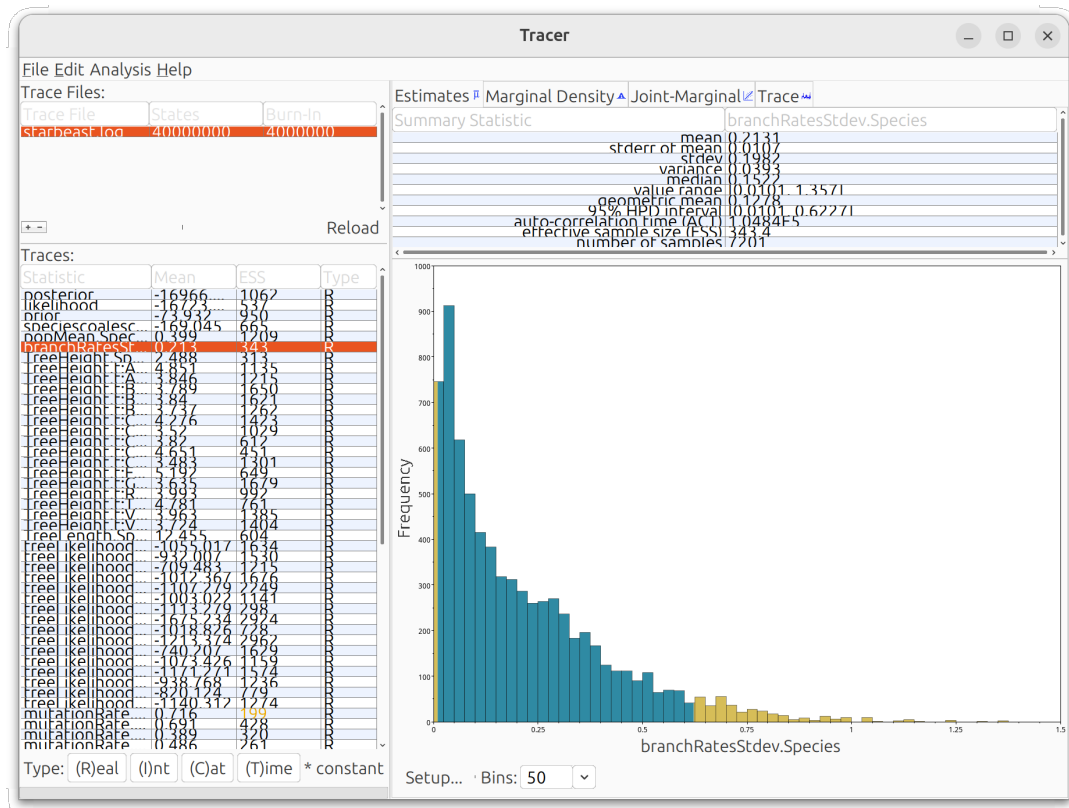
Tracer

File Edit Analysis Help

Trace Files:

| Trace File | States | Burn-In |
|---|---|---|
| starbeast.log | 40000000 | 4000000 |

+ −

Reload

Traces:

| Statistic | Mean | ESS | Type |
|---|---|---|---|
| posterior | -16966 | 1062 | R |
| likelihood | -16723 | 537 | R |
| prior | -73.932 | 950 | R |
| speciescoalesc... | -169.045 | 665 | R |
| popMean.Spec... | 0.399 | 1209 | R |
| branchRatesSt... | 0.213 | 343 | R |
| TreeHeight.Sp... | 2.488 | 313 | R |
| TreeHeight.t:A... | 4.851 | 1135 | R |
| TreeHeight.t:A... | 3.846 | 1215 | R |
| TreeHeight.t:B... | 3.789 | 1650 | R |
| TreeHeight.t:B... | 3.84 | 1621 | R |
| TreeHeight.t:B... | 3.737 | 1262 | R |
| TreeHeight.t:C... | 4.276 | 1423 | R |
| TreeHeight.t:C... | 3.52 | 1029 | R |
| TreeHeight.t:C... | 3.82 | 612 | R |
| TreeHeight.t:C... | 4.651 | 451 | R |
| TreeHeight.t:C... | 3.483 | 1301 | R |
| TreeHeight.t:E... | 5.192 | 649 | R |
| TreeHeight.t:G... | 3.635 | 1679 | R |
| TreeHeight.t:R... | 3.993 | 992 | R |
| TreeHeight.t:T... | 4.781 | 761 | R |
| TreeHeight.t:V... | 3.963 | 1385 | R |
| TreeHeight.t:V... | 3.724 | 1404 | R |
| TreeLength.Sp... | 12.455 | 604 | R |
| treeLikelihood... | -1055.017 | 1634 | R |
| treeLikelihood... | -932.007 | 1530 | R |
| treeLikelihood... | -709.483 | 1215 | R |
| treeLikelihood... | -1012.367 | 1676 | R |
| treeLikelihood... | -1107.279 | 2249 | R |
| treeLikelihood... | -1003.022 | 1141 | R |
| treeLikelihood... | -1113.279 | 298 | R |
| treeLikelihood... | -1675.234 | 2924 | R |
| treeLikelihood... | -1018.826 | 728 | R |
| treeLikelihood... | -1213.374 | 2962 | R |
| treeLikelihood... | -740.207 | 1629 | R |
| treeLikelihood... | -1073.426 | 1159 | R |
| treeLikelihood... | -1171.271 | 1574 | R |
| treeLikelihood... | -938.768 | 1236 | R |
| treeLikelihood... | -820.124 | 779 | R |
| treeLikelihood... | -1140.312 | 1274 | R |
| mutationRate... | 0.716 | 199 | R |
| mutationRate... | 0.691 | 428 | R |
| mutationRate... | 0.389 | 320 | R |
| mutationRate... | 0.486 | 261 | R |

Type: (R)eal (I)nt (C)at (T)ime * constant

Estimates Marginal Density Joint-Marginal Trace

| Summary Statistic | branchRatesStdev.Species |
|---|---|
| mean | 0.2131 |
| stderr of mean | 0.0107 |
| stdev | 0.1982 |
| variance | 0.0393 |
| median | 0.1522 |
| value range | [0.0101, 1.3571] |
| geometric mean | 0.1278 |
| 95% HPD interval | [0.0101, 0.6227] |
| auto-correlation time (ACT) | 1.0484E5 |
| effective sample size (ESS) | 343.4 |
| number of samples | 7201 |

1000
900
800
700
600
500
400
300
200
100
0
Frequency
0 0.25 0.5 0.75 1 1.25 1.5
branchRatesStdev.Species

Setup... Bins: 50